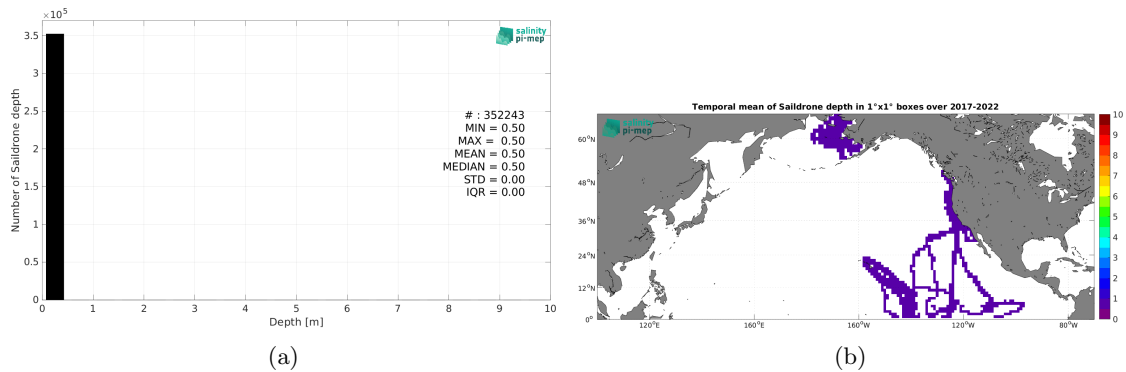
$\times 10^5$
3.5
3
2.5
2
1.5
1
0.5
0
Number of Saildrone depth
salinity pi-mep
# : 352243
MIN = 0.50
MAX = 0.50
MEAN = 0.50
MEDIAN = 0.50
STD = 0.00
IQR = 0.00
0 1 2 3 4 5 6 7 8 9 10
Depth [m]
(a)

Temporal mean of Saildrone depth in 1°x1° boxes over 2017-2022
salinity pi-mep
60°N
48°N
36°N
24°N
12°N
0°
120°E
160°E
160°W
120°W
80°W
10
9
8
7
6
5
4
3
2
1
0
(b)